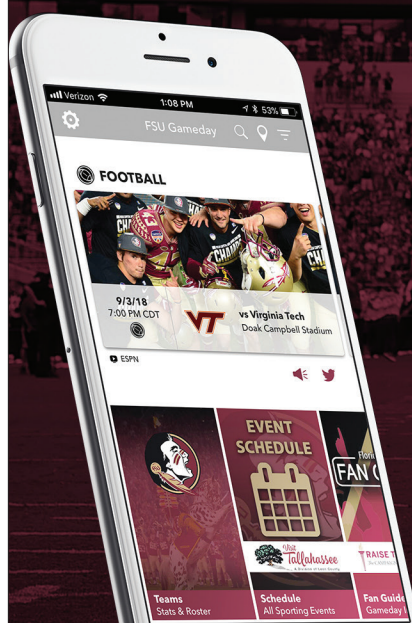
Verizon 1:08 PM 53%

FSU Gameday

FOOTBALL

CHAMP

9/3/18
7:00 PM CDT

VT

vs Virginia Tech
Doak Campbell Stadium

ESPN

EVENT SCHEDULE

Visit Tallahassee

RAISE T

FAN G

Teams
Stats & Roster

Schedule
All Sporting Events

Fan Guide
Gameday